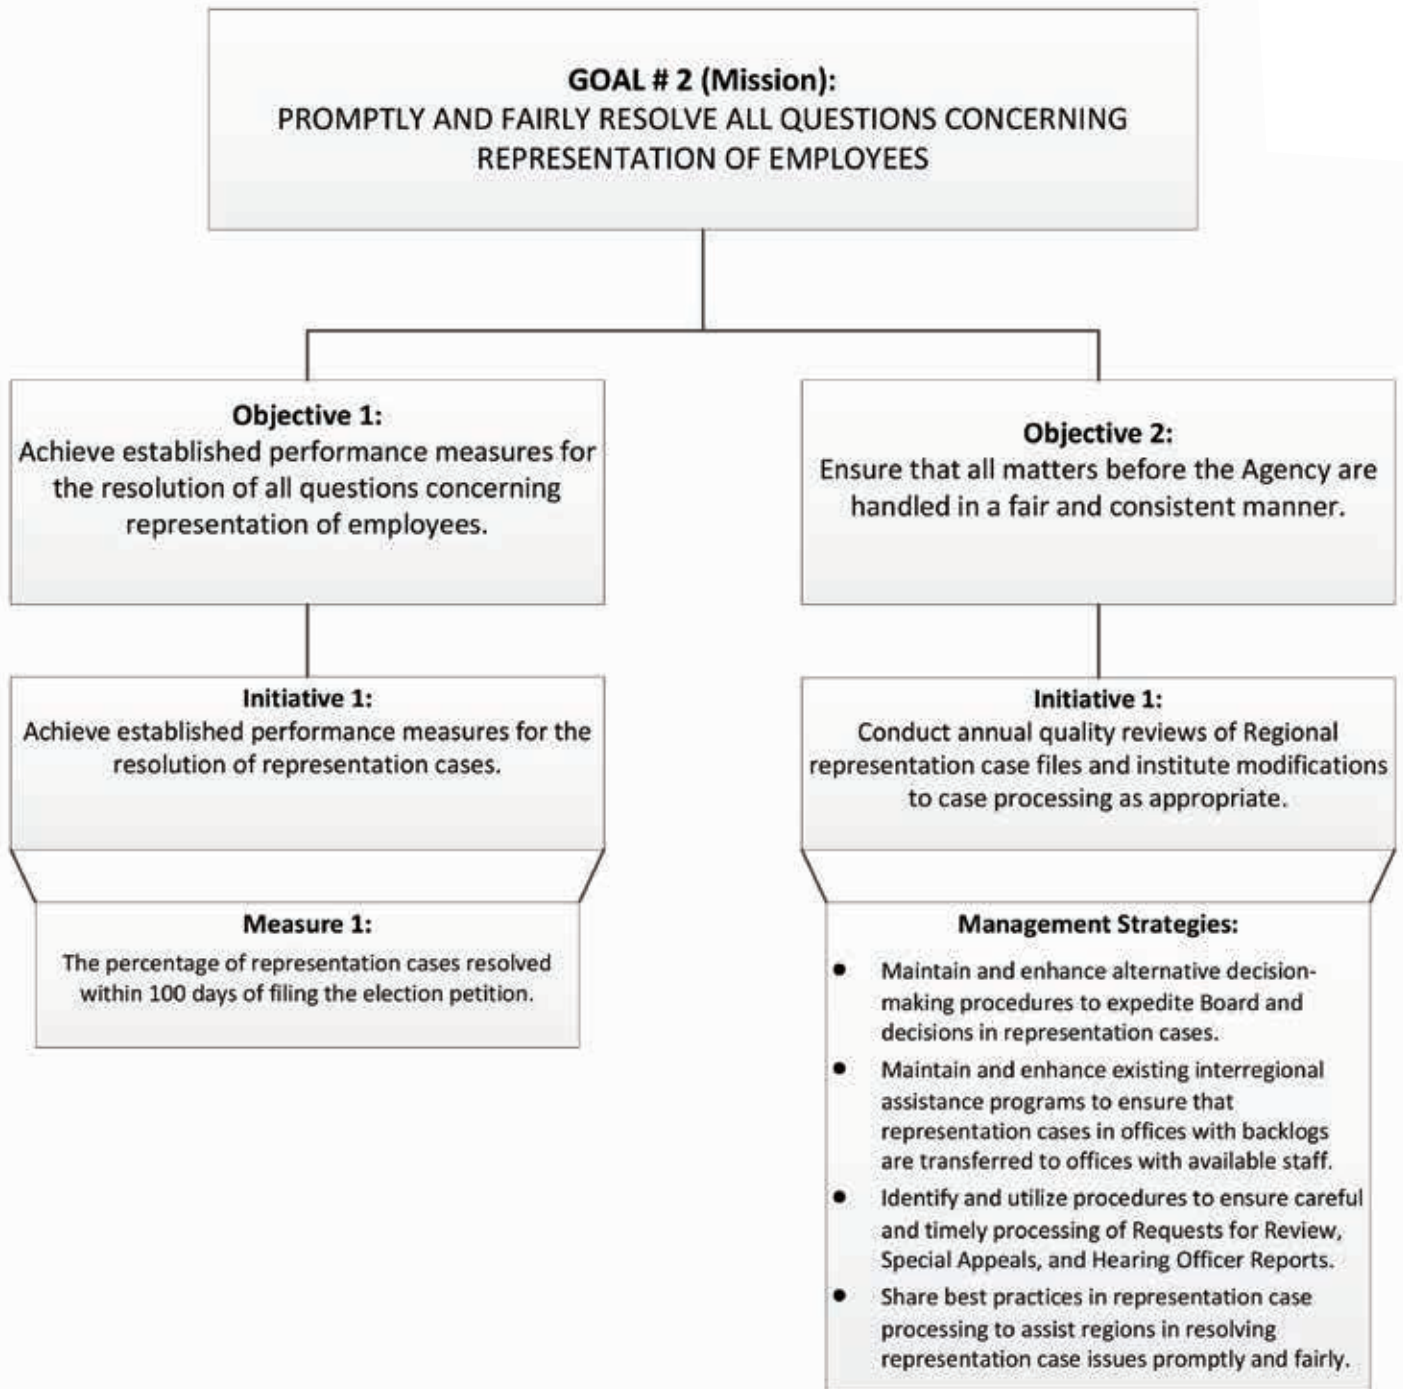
GOAL # 2 (Mission):
PROMPTLY AND FAIRLY RESOLVE ALL QUESTIONS CONCERNING REPRESENTATION OF EMPLOYEES

Objective 1:
Achieve established performance measures for the resolution of all questions concerning representation of employees.

Initiative 1:
Achieve established performance measures for the resolution of representation cases.

Measure 1:
The percentage of representation cases resolved within 100 days of filing the election petition.

Objective 2:
Ensure that all matters before the Agency are handled in a fair and consistent manner.

Initiative 1:
Conduct annual quality reviews of Regional representation case files and institute modifications to case processing as appropriate.

Management Strategies:

- Maintain and enhance alternative decision-making procedures to expedite Board and decisions in representation cases.
- Maintain and enhance existing interregional assistance programs to ensure that representation cases in offices with backlogs are transferred to offices with available staff.
- Identify and utilize procedures to ensure careful and timely processing of Requests for Review, Special Appeals, and Hearing Officer Reports.
- Share best practices in representation case processing to assist regions in resolving representation case issues promptly and fairly.